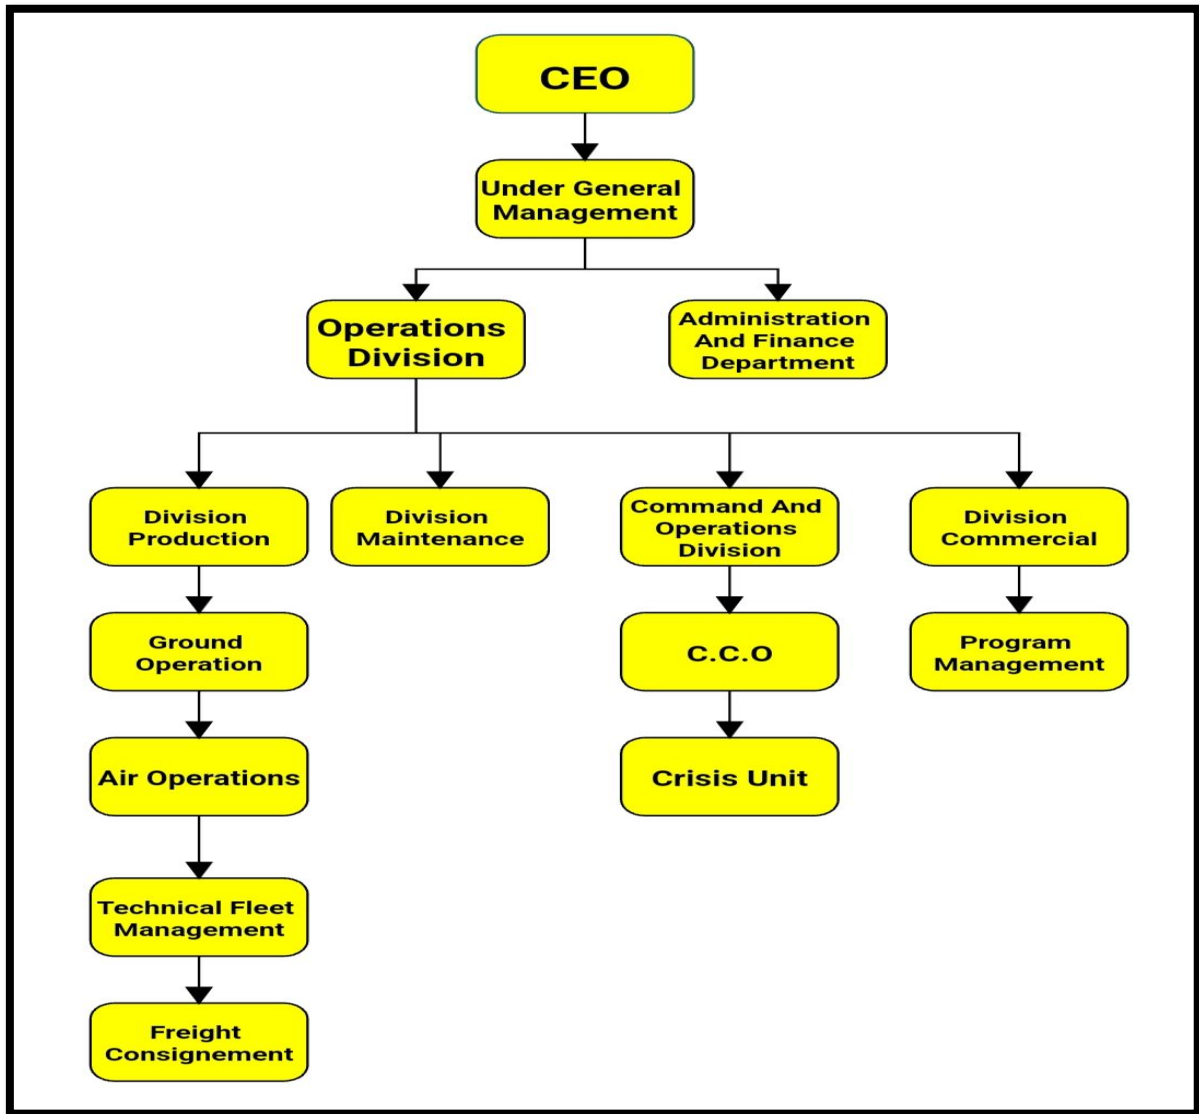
CEO

Under General Management

Operations Division

Administration And Finance Department

Division Production

Division Maintenance

Command And Operations Division

Division Commercial

Ground Operation

C.C.O

Program Management

Air Operations

Crisis Unit

Technical Fleet Management

Freight Consignement